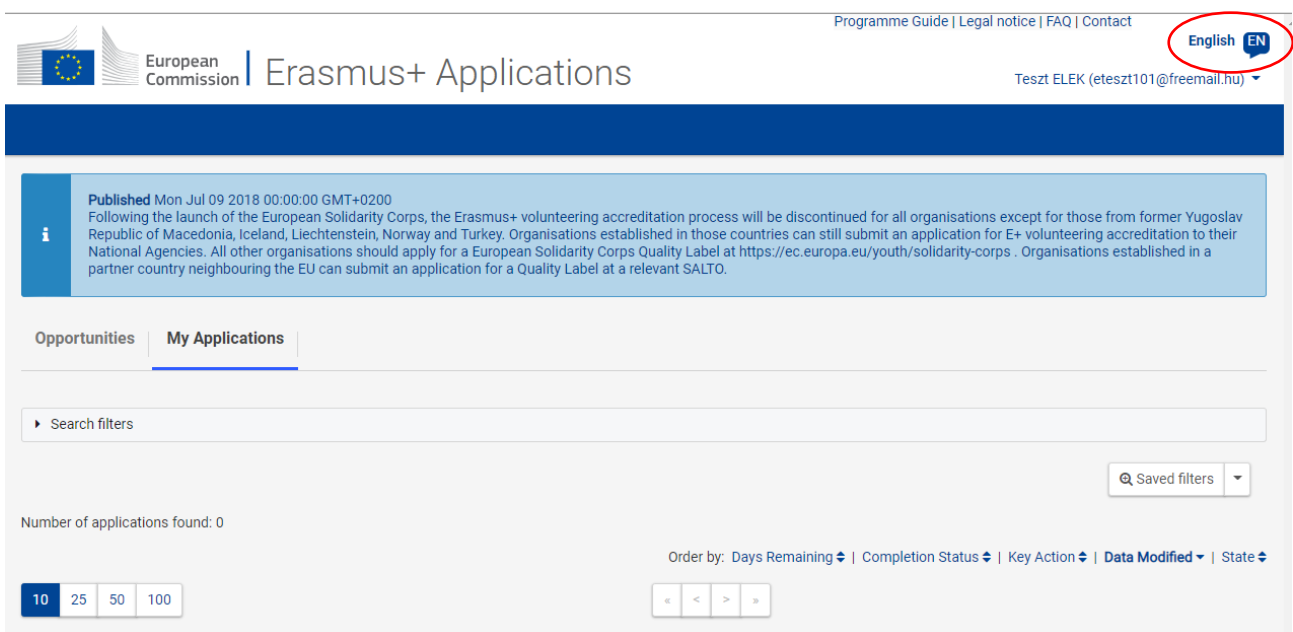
Programme Guide | Legal notice | FAQ | Contact

English EN

European Commission | Erasmus+ Applications

Teszt ELEK (eteszt101@freemail.hu)

Published Mon Jul 09 2018 00:00:00 GMT+0200
Following the launch of the European Solidarity Corps, the Erasmus+ volunteering accreditation process will be discontinued for all organisations except for those from former Yugoslav Republic of Macedonia, Iceland, Liechtenstein, Norway and Turkey. Organisations established in those countries can still submit an application for E+ volunteering accreditation to their National Agencies. All other organisations should apply for a European Solidarity Corps Quality Label at https://ec.europa.eu/youth/solidarity-corps . Organisations established in a partner country neighbouring the EU can submit an application for a Quality Label at a relevant SALTO.

Opportunities | My Applications

Search filters

Saved filters

Number of applications found: 0

Order by: Days Remaining | Completion Status | Key Action | Data Modified | State

10 | 25 | 50 | 100

« | < | > | »